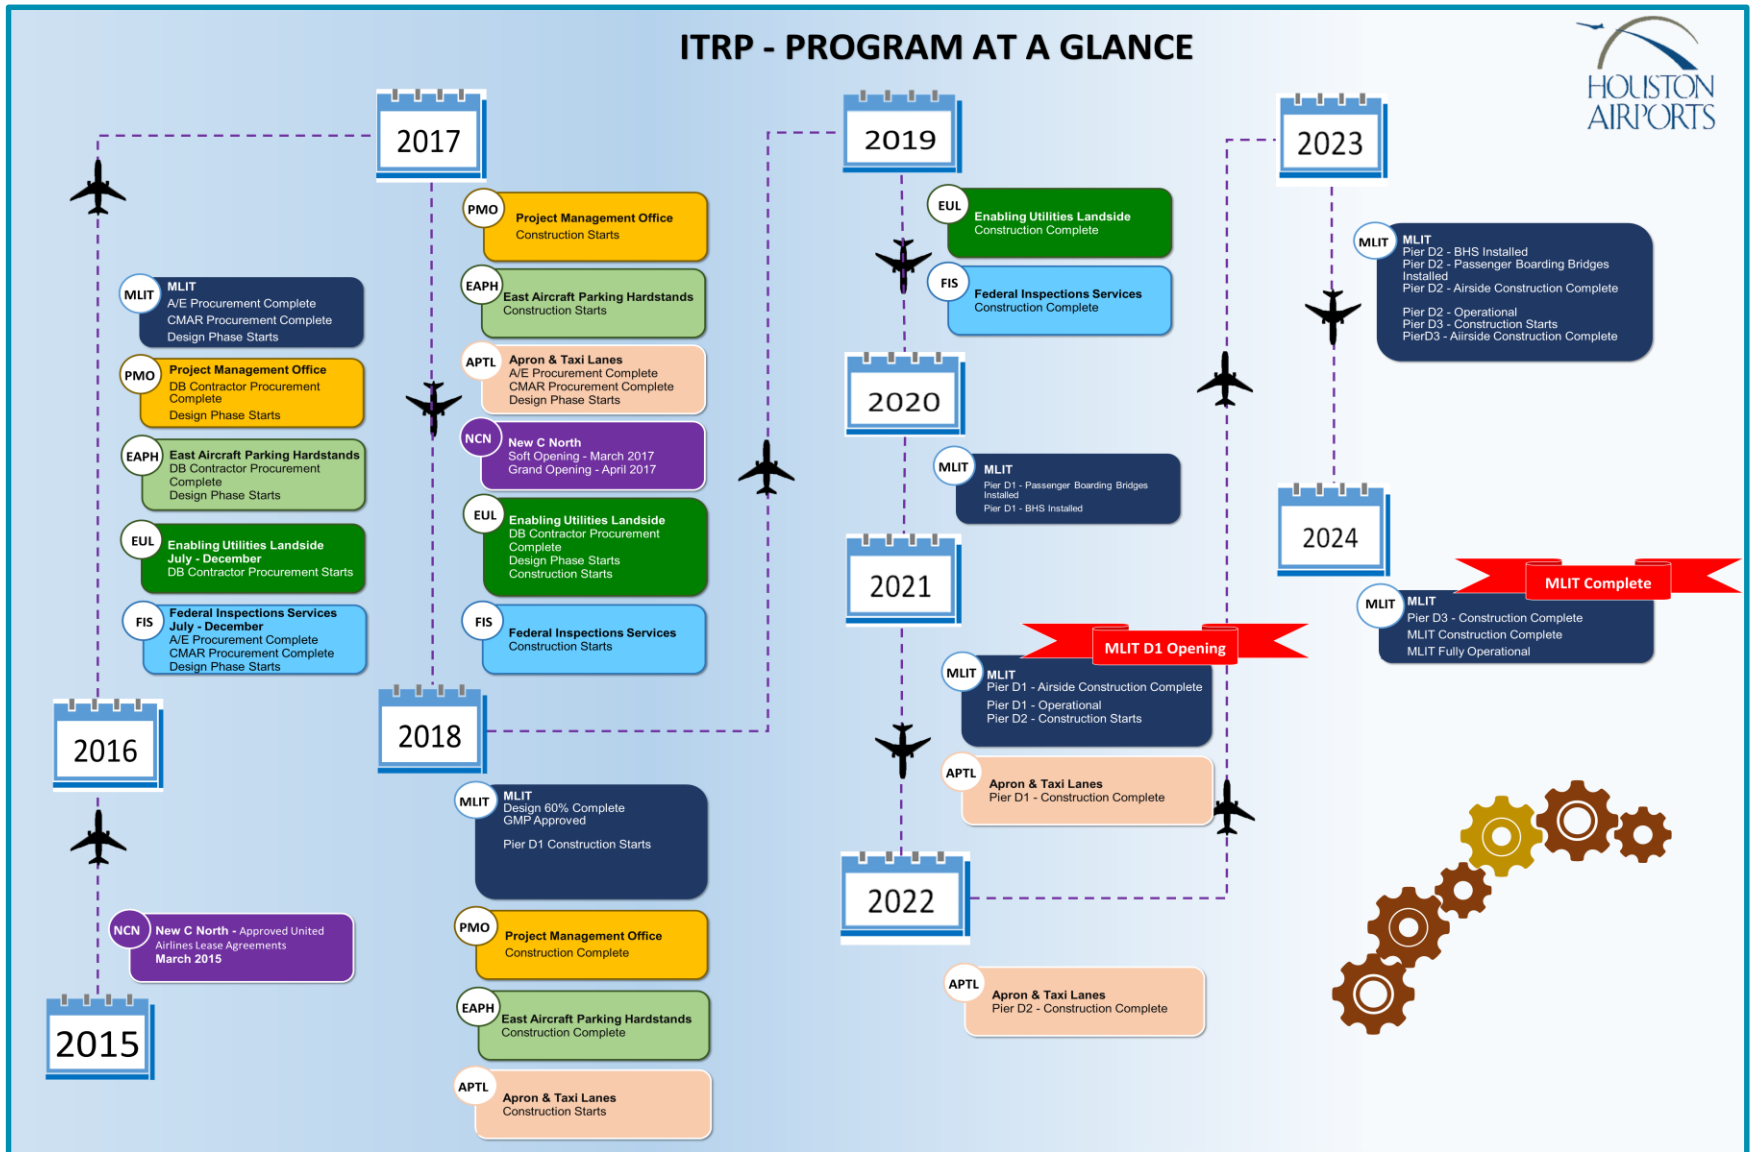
ITRP - PROGRAM AT A GLANCE

HOUSTON AIRPORTS

2015

NCN New C North - Approved United Airlines Lease Agreements March 2015

2016

MLIT MLIT
A/E Procurement Complete
CMAR Procurement Complete
Design Phase Starts

PMO Project Management Office
DB Contractor Procurement Complete
Design Phase Starts

EAPH East Aircraft Parking Hardstands
DB Contractor Procurement Complete
Design Phase Starts

EUL Enabling Utilities Landside
July - December
DB Contractor Procurement Starts

FIS Federal Inspections Services
July - December
A/E Procurement Complete
CMAR Procurement Complete
Design Phase Starts

2017

PMO Project Management Office
Construction Starts

EAPH East Aircraft Parking Hardstands
Construction Starts

APTL Apron & Taxi Lanes
A/E Procurement Complete
CMAR Procurement Complete
Design Phase Starts

NCN New C North
Soft Opening - March 2017
Grand Opening - April 2017

EUL Enabling Utilities Landside
DB Contractor Procurement Complete
Design Phase Starts
Construction Starts

FIS Federal Inspections Services
Construction Starts

2018

MLIT MLIT
Design 60% Complete
GMP Approved

Pier D1 Construction Starts

PMO Project Management Office
Construction Complete

EAPH East Aircraft Parking Hardstands
Construction Complete

APTL Apron & Taxi Lanes
Construction Starts

2019

EUL Enabling Utilities Landside
Construction Complete

FIS Federal Inspections Services
Construction Complete

2020

MLIT MLIT
Pier D1 - Passenger Boarding Bridges Installed
Pier D1 - BHS Installed

2021

MLIT D1 Opening

MLIT MLIT
Pier D1 - Airside Construction Complete
Pier D1 - Operational
Pier D2 - Construction Starts

APTL Apron & Taxi Lanes
Pier D1 - Construction Complete

2022

APTL Apron & Taxi Lanes
Pier D2 - Construction Complete

2023

MLIT MLIT
Pier D2 - BHS Installed
Pier D2 - Passenger Boarding Bridges Installed
Pier D2 - Airside Construction Complete

Pier D2 - Operational
Pier D3 - Construction Starts
PierD3 - Airside Construction Complete

2024

MLIT Complete

MLIT MLIT
Pier D3 - Construction Complete
MLIT Construction Complete
MLIT Fully Operational